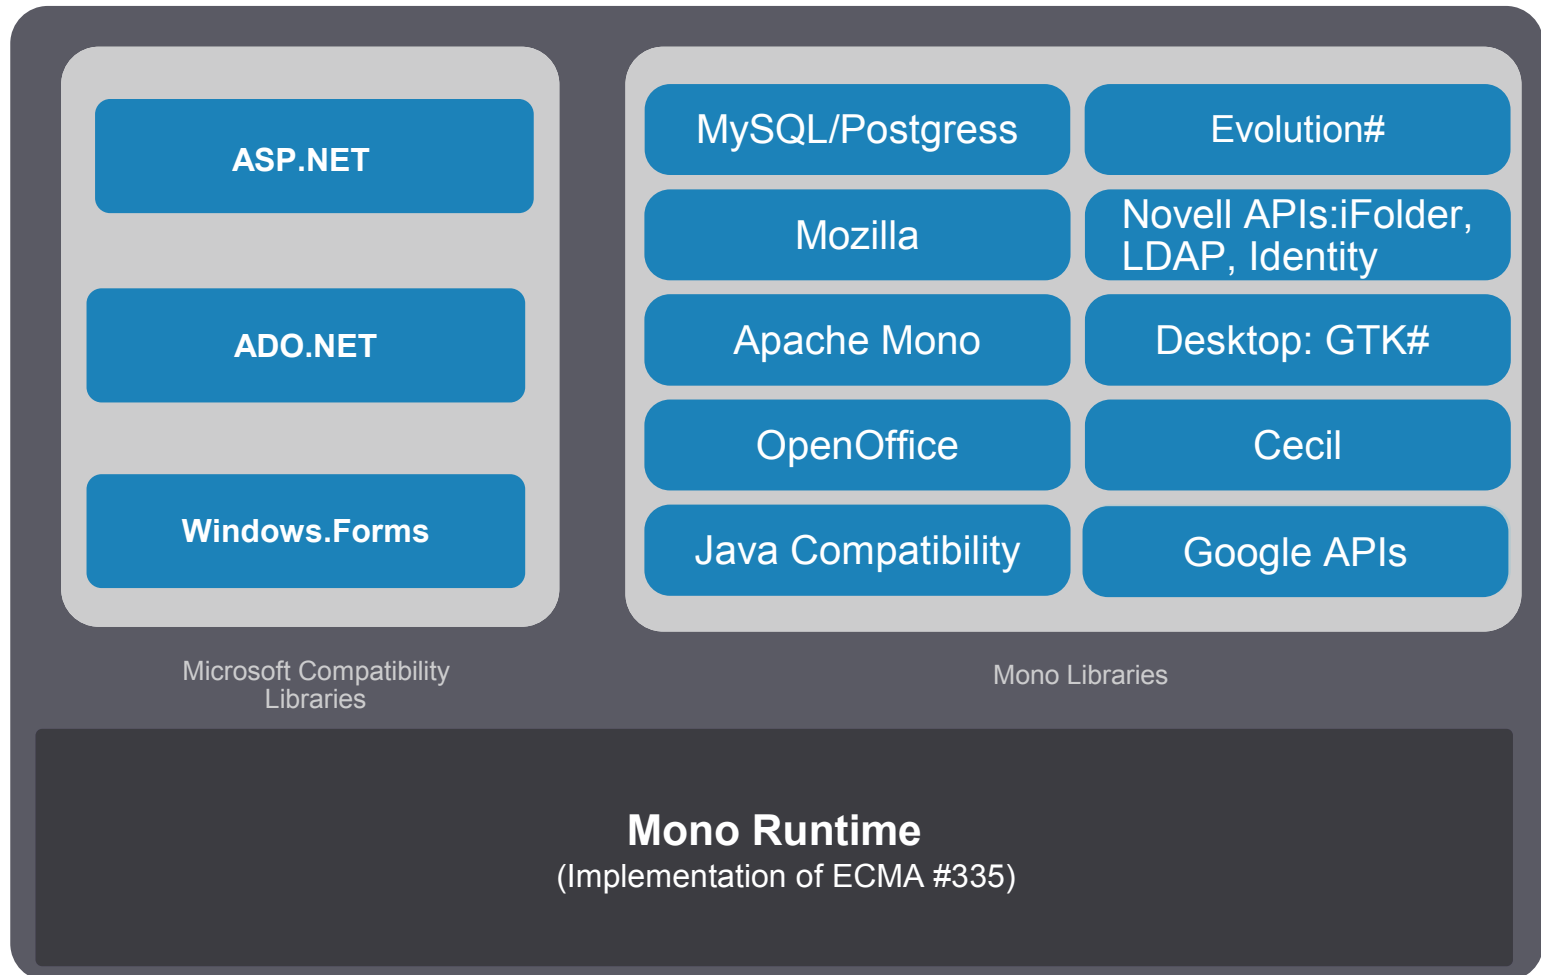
ASP.NET

ADO.NET

Windows.Forms

MySQL/Postgress

Evolution#

Mozilla

Novell APIs:iFolder, LDAP, Identity

Apache Mono

Desktop: GTK#

OpenOffice

Cecil

Java Compatibility

Google APIs

Microsoft Compatibility Libraries

Mono Libraries

**Mono Runtime**
(Implementation of ECMA #335)